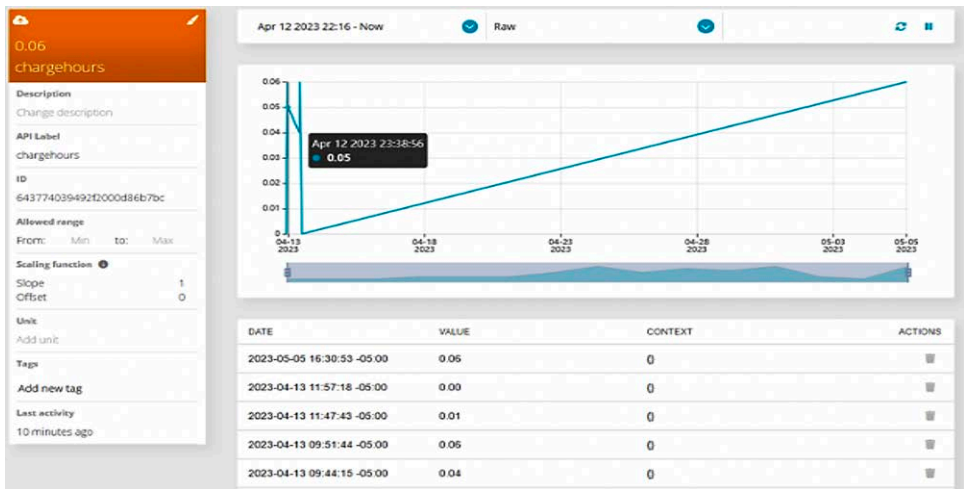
0.06
chargehours

Description
Change description

API Label
chargehours

ID
643774039492f2000d86b7bc

Allowed range
From: Min to: Max

Scaling function
Slope 1
Offset 0

Unit
Add unit

Tags
Add new tag

Last activity
10 minutes ago

Apr 12 2023 22:16 - Now
Raw

0.06
0.05
0.04
0.03
0.02
0.01
0

Apr 12 2023 23:38:56
0.05

04-13 2023
04-18 2023
04-23 2023
04-28 2023
05-03 2023
05-05 2023

| DATE | VALUE | CONTEXT | ACTIONS |
|---|---|---|---|
| 2023-05-05 16:30:53 -05:00 | 0.06 | {} | |
| 2023-04-13 11:57:18 -05:00 | 0.00 | {} | |
| 2023-04-13 11:47:43 -05:00 | 0.01 | {} | |
| 2023-04-13 09:51:44 -05:00 | 0.05 | {} | |
| 2023-04-13 09:44:15 -05:00 | 0.04 | {} | |